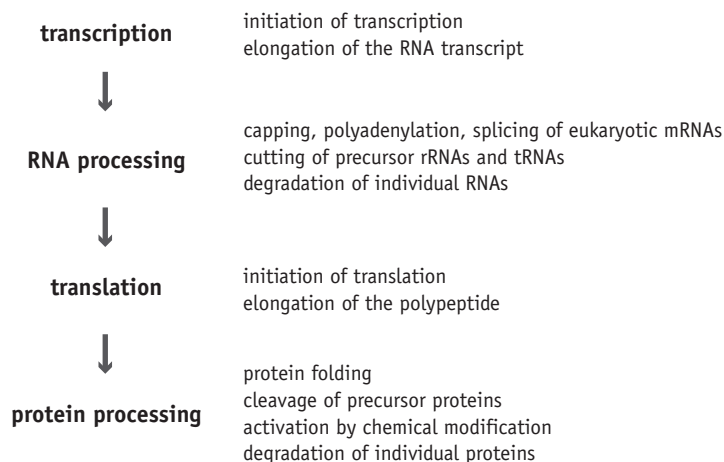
transcription

initiation of transcription
elongation of the RNA transcript

RNA processing

capping, polyadenylation, splicing of eukaryotic mRNAs
cutting of precursor rRNAs and tRNAs
degradation of individual RNAs

translation

initiation of translation
elongation of the polypeptide

protein processing

protein folding
cleavage of precursor proteins
activation by chemical modification
degradation of individual proteins